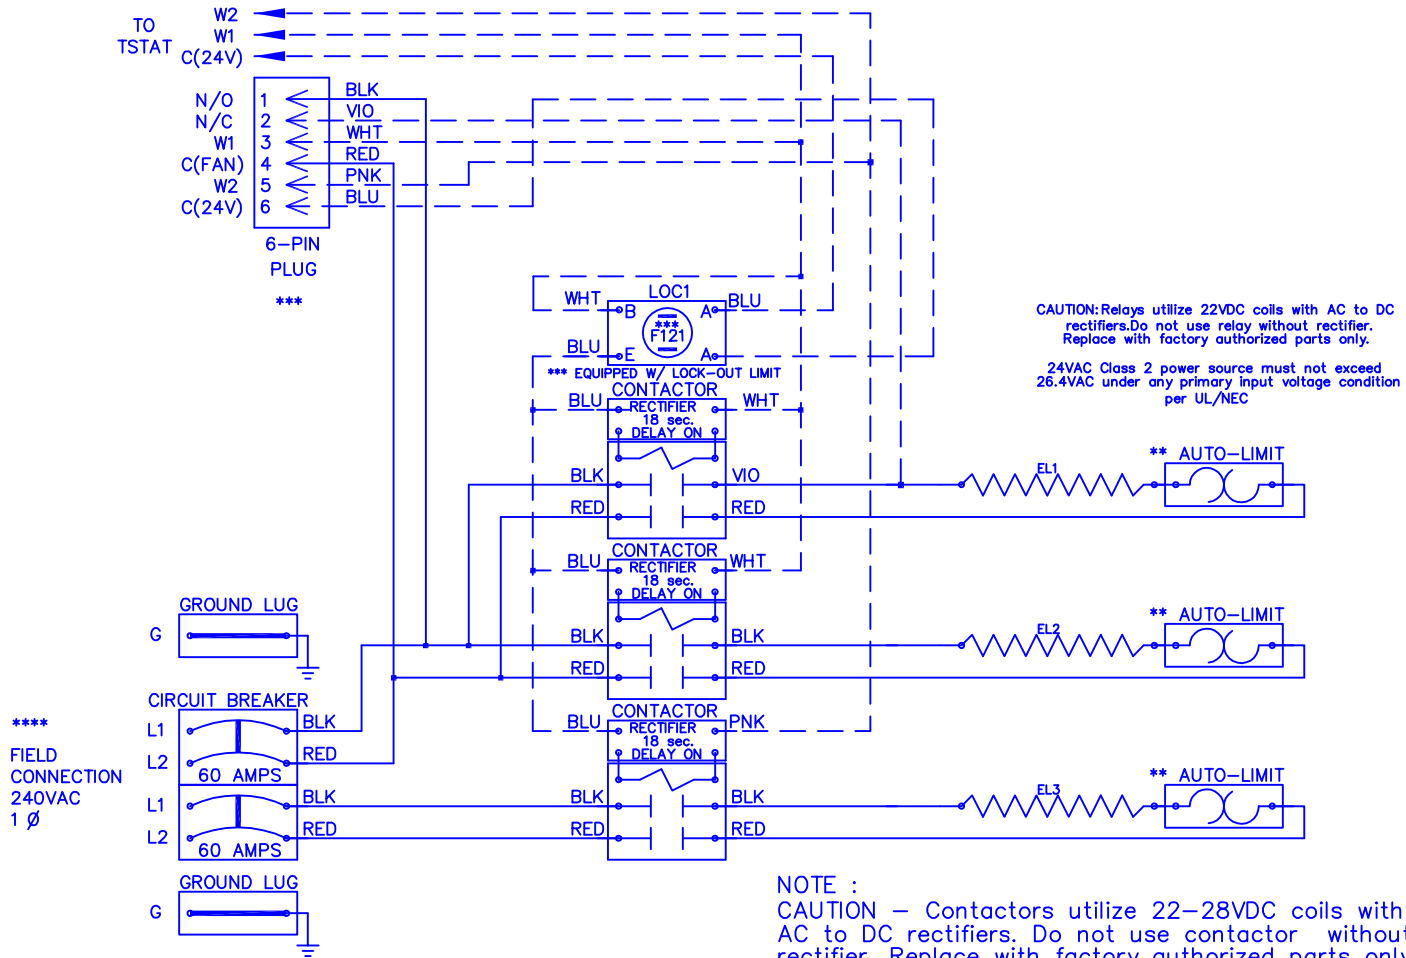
TO TSTAT
W2
W1
C(24V)

N/O
N/C
W1
C(FAN)
W2
C(24V)

1
2
3
4
5
6

BLK
VIO
WHT
RED
PNK
BLU

6–PIN PLUG

***

WHT
LOC1
BLU
B
A
***
F121
BLU
E
A
*** EQUIPPED W/ LOCK–OUT LIMIT

CAUTION: Relays utilize 22VDC coils with AC to DC rectifiers. Do not use relay without rectifier. Replace with factory authorized parts only.

24VAC Class 2 power source must not exceed 26.4VAC under any primary input voltage condition per UL/NEC

CONTACTOR
BLU
RECTIFIER
18 sec.
DELAY ON
WHT
BLK
VIO
RED
RED

EL1
** AUTO–LIMIT

CONTACTOR
BLU
RECTIFIER
18 sec.
DELAY ON
WHT
BLK
BLK
RED
RED

EL2
** AUTO–LIMIT

GROUND LUG
G

CIRCUIT BREAKER
L1
L2
BLK
RED
60 AMPS
L1
L2
BLK
RED
60 AMPS

****
FIELD CONNECTION 240VAC 1 Ø

CONTACTOR
BLU
RECTIFIER
18 sec.
DELAY ON
PNK
BLK
BLK
RED
RED

EL3
** AUTO–LIMIT

GROUND LUG
G

NOTE :
CAUTION – Contactors utilize 22–28VDC coils with AC to DC rectifiers. Do not use contactor withou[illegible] rectifier. Replace with factory authorized parts only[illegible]